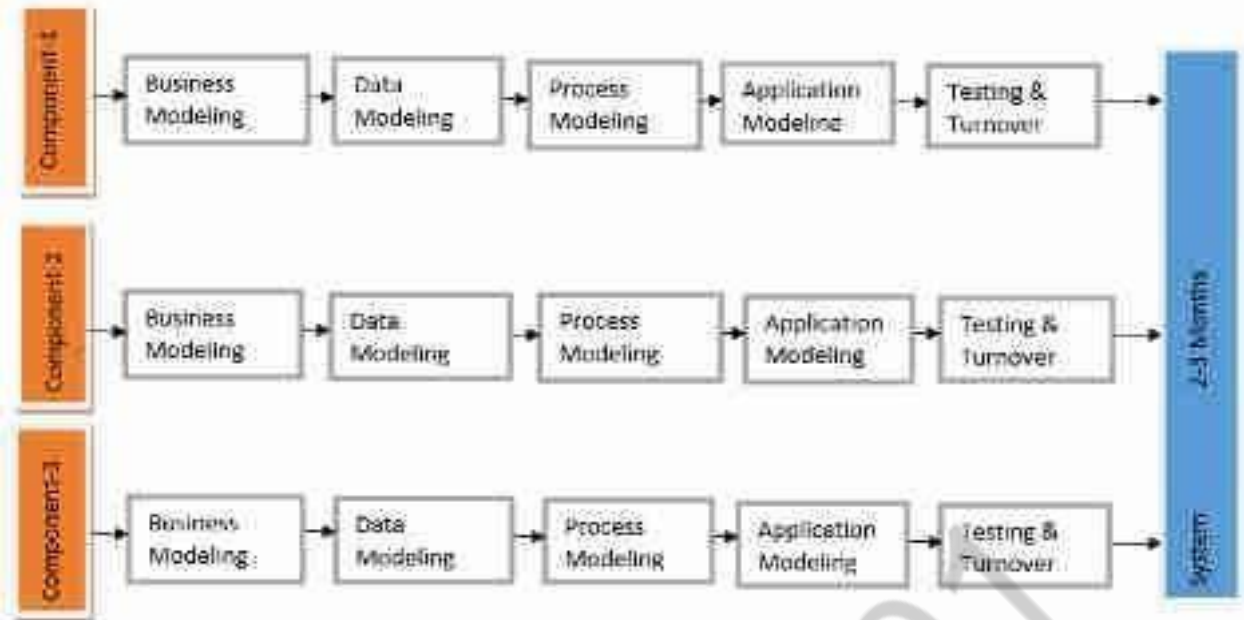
Component 1

Business Modeling

Data Modeling

Process Modeling

Application Modeline

Testing & Turnover

Component 2

Business Modeling

Data Modeling

Process Modeling

Application Modeling

Testing & Turnover

Component 3

Business Modeling

Data Modeling

Process Modeling

Application Modeling

Testing & Turnover

2-3 Months

System